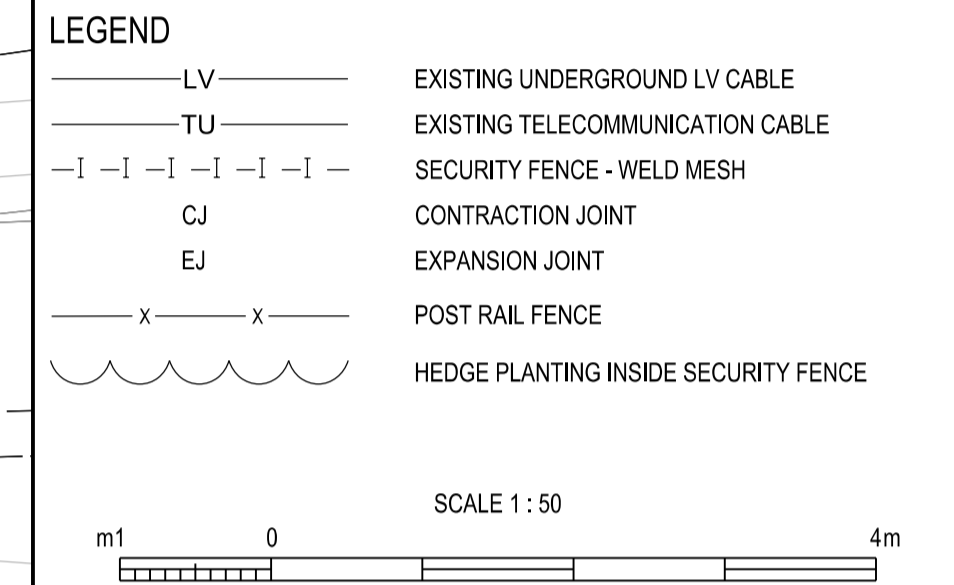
LEGEND

LV EXISTING UNDERGROUND LV CABLE

TU EXISTING TELECOMMUNICATION CABLE

—I —I —I —I —I —I — SECURITY FENCE - WELD MESH

CJ CONTRACTION JOINT

EJ EXPANSION JOINT

x x POST RAIL FENCE

HEDGE PLANTING INSIDE SECURITY FENCE

SCALE 1 : 50

m1 0 4m